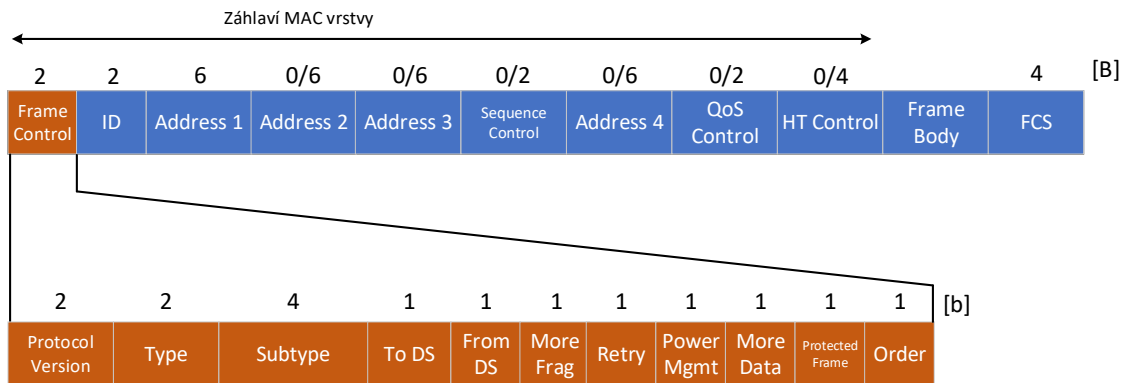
Záhlaví MAC vrstvy

| 2 | 2 | 6 | 0/6 | 0/6 | 0/2 | 0/6 | 0/2 | 0/4 | | 4 | [B] |
|---|---|---|---|---|---|---|---|---|---|---|---|
| Frame Control | ID | Address 1 | Address 2 | Address 3 | Sequence Control | Address 4 | QoS Control | HT Control | Frame Body | FCS | |

| 2 | 2 | 4 | 1 | 1 | 1 | 1 | 1 | 1 | 1 | 1 | [b] |
|---|---|---|---|---|---|---|---|---|---|---|---|
| Protocol Version | Type | Subtype | To DS | From DS | More Frag | Retry | Power Mgmt | More Data | Protected Frame | Order | |